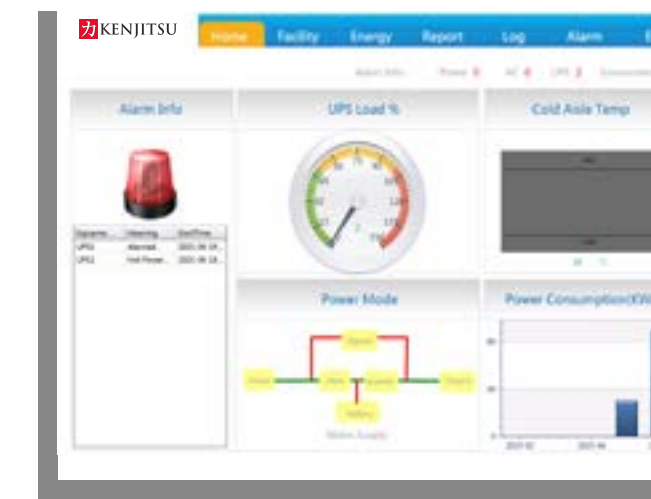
力 KENJITSU

Home Facility Energy Report Log Alarm E

Alarm Info: Power 0 AC 0 UPS 2 Environment

Alarm Info

UPS Load %

Cold Aisle Temp

| Equipme... | Meaning | StartTime |
|---|---|---|
| UPS1 | Alarmed... | 2021-06-18... |
| UPS1 | Unit Power... | 2021-06-18... |

Power Mode

Bypass

Mains Rectifier Inverter Output

Battery

Mains Supply

Power Consumption(KW)

80

40

0

2021-02 2021-04